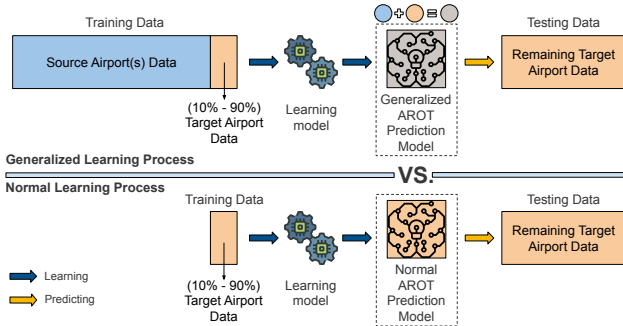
Training Data

Source Airport(s) Data

(10% - 90%) Target Airport Data

Learning model

Generalized AROT Prediction Model

Testing Data

Remaining Target Airport Data

Generalized Learning Process

VS.

Normal Learning Process

Training Data

(10% - 90%) Target Airport Data

Learning model

Normal AROT Prediction Model

Testing Data

Remaining Target Airport Data

Learning

Predicting